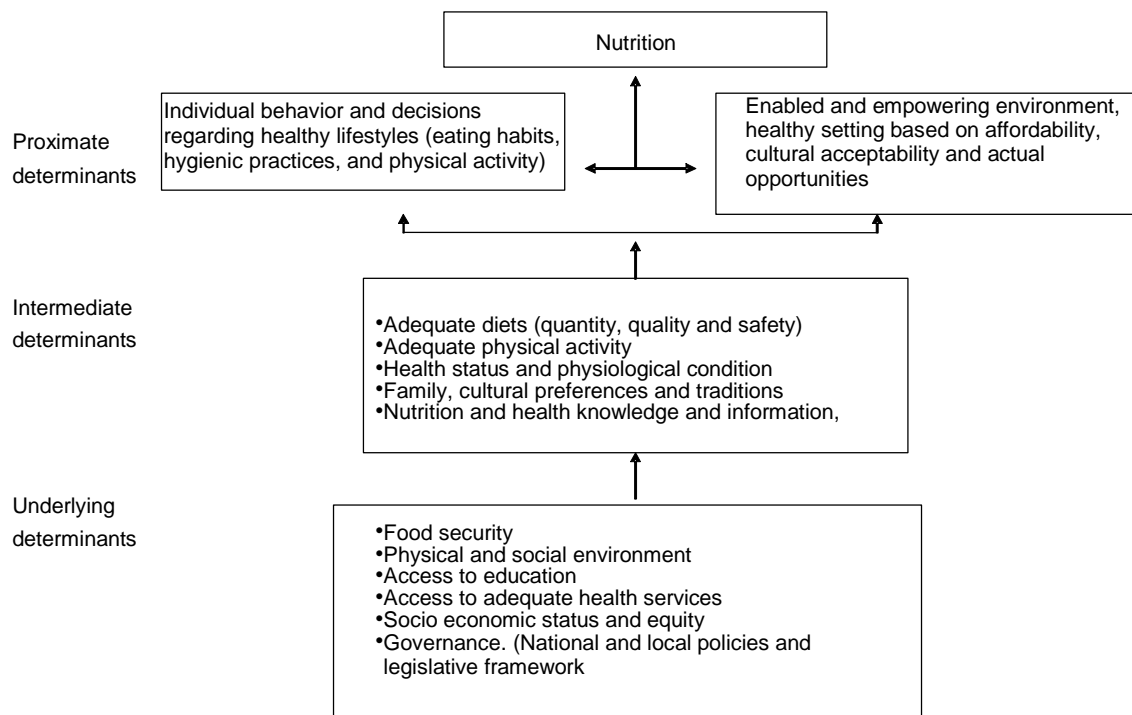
Nutrition

Proximate determinants

Individual behavior and decisions regarding healthy lifestyles (eating habits, hygienic practices, and physical activity)

Enabled and empowering environment, healthy setting based on affordability, cultural acceptability and actual opportunities

Intermediate determinants

•Adequate diets (quantity, quality and safety)
•Adequate physical activity
•Health status and physiological condition
•Family, cultural preferences and traditions
•Nutrition and health knowledge and information,

Underlying determinants

•Food security
•Physical and social environment
•Access to education
•Access to adequate health services
•Socio economic status and equity
•Governance. (National and local policies and legislative framework